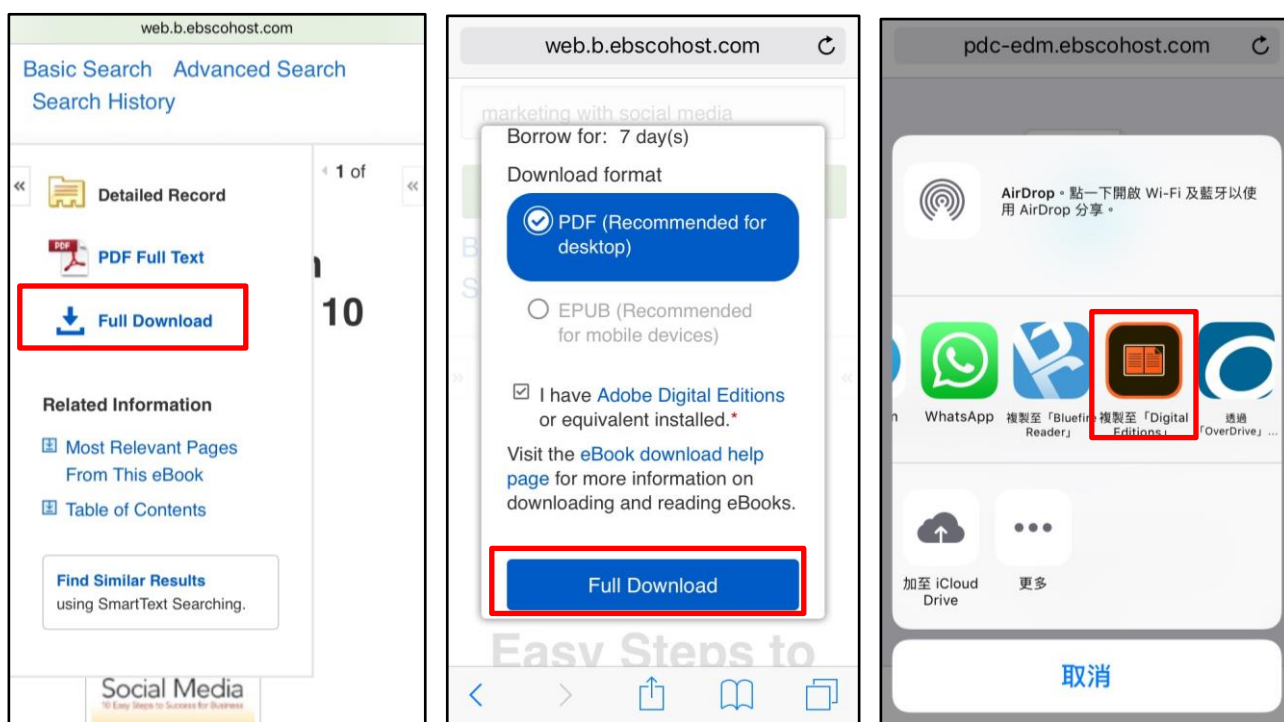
web.b.ebscohost.com

Basic Search Advanced Search
Search History

« 1 of «

Detailed Record

PDF Full Text

Full Download

10

Related Information

Most Relevant Pages From This eBook

Table of Contents

Find Similar Results
using SmartText Searching.

Social Media
10 Easy Steps to Success for Business

web.b.ebscohost.com

marketing with social media

Borrow for: 7 day(s)

Download format

PDF (Recommended for desktop)

EPUB (Recommended for mobile devices)

I have Adobe Digital Editions or equivalent installed.*

Visit the eBook download help page for more information on downloading and reading eBooks.

Full Download

Easy Steps to

pdc-edm.ebscohost.com

AirDrop。點一下開啟 Wi-Fi 及藍牙以使用 AirDrop 分享。

WhatsApp 複製至「Bluefire Reader」 複製至「Digital Editions」 透過「OverDrive」...

加至 iCloud Drive 更多

取消